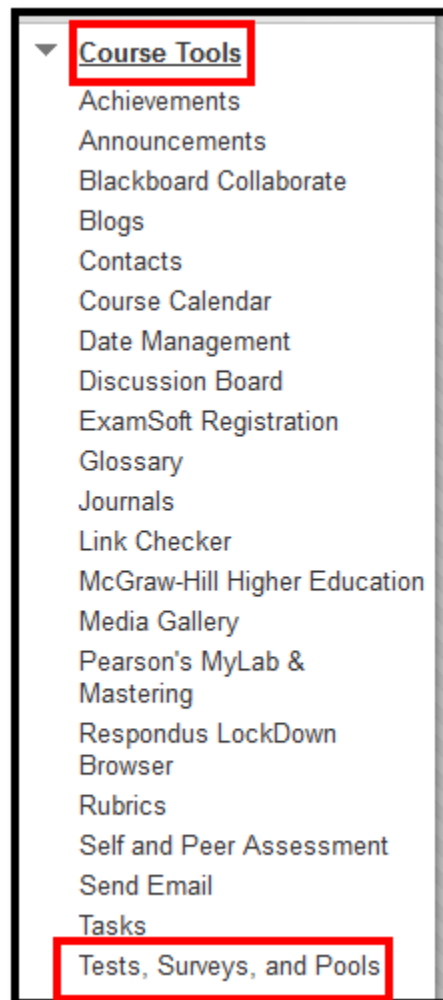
Course Tools
Achievements
Announcements
Blackboard Collaborate
Blogs
Contacts
Course Calendar
Date Management
Discussion Board
ExamSoft Registration
Glossary
Journals
Link Checker
McGraw-Hill Higher Education
Media Gallery
Pearson's MyLab & Mastering
Respondus LockDown Browser
Rubrics
Self and Peer Assessment
Send Email
Tasks
Tests, Surveys, and Pools